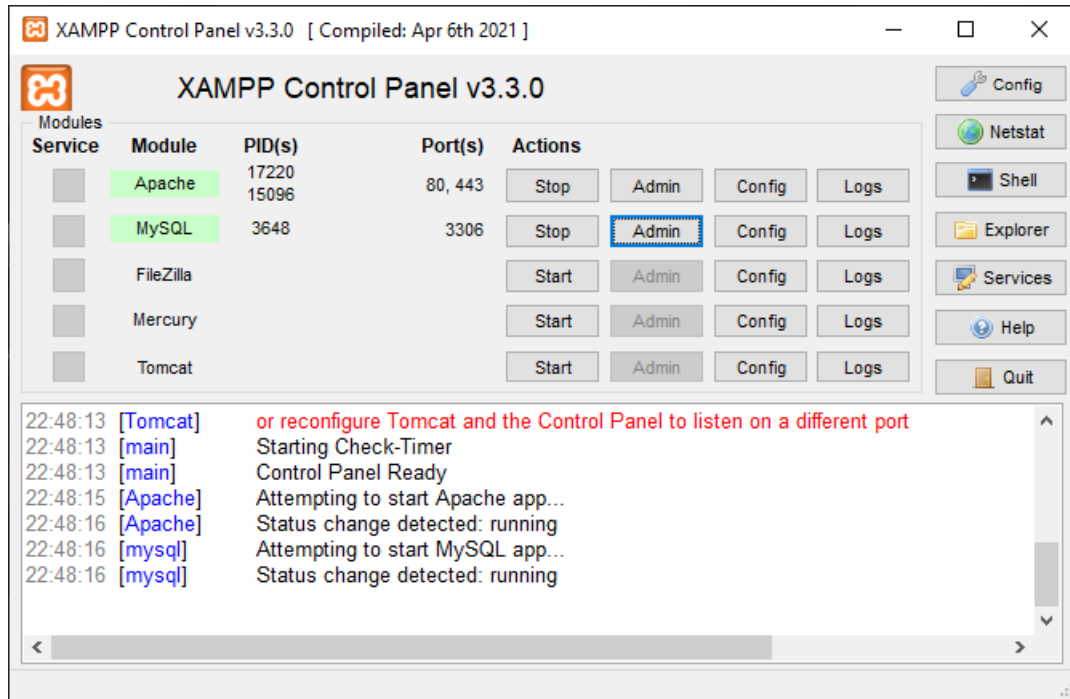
XAMPP Control Panel v3.3.0 [ Compiled: Apr 6th 2021 ]

XAMPP Control Panel v3.3.0

Modules

| Service | Module | PID(s) | Port(s) | Actions | | | |
|---|---|---|---|---|---|---|---|
| | Apache | 17220 15096 | 80, 443 | Stop | Admin | Config | Logs |
| | MySQL | 3648 | 3306 | Stop | Admin | Config | Logs |
| | FileZilla | | | Start | Admin | Config | Logs |
| | Mercury | | | Start | Admin | Config | Logs |
| | Tomcat | | | Start | Admin | Config | Logs |

Config
Netstat
Shell
Explorer
Services
Help
Quit

22:48:13 [Tomcat] or reconfigure Tomcat and the Control Panel to listen on a different port
22:48:13 [main] Starting Check-Timer
22:48:13 [main] Control Panel Ready
22:48:15 [Apache] Attempting to start Apache app...
22:48:16 [Apache] Status change detected: running
22:48:16 [mysql] Attempting to start MySQL app...
22:48:16 [mysql] Status change detected: running